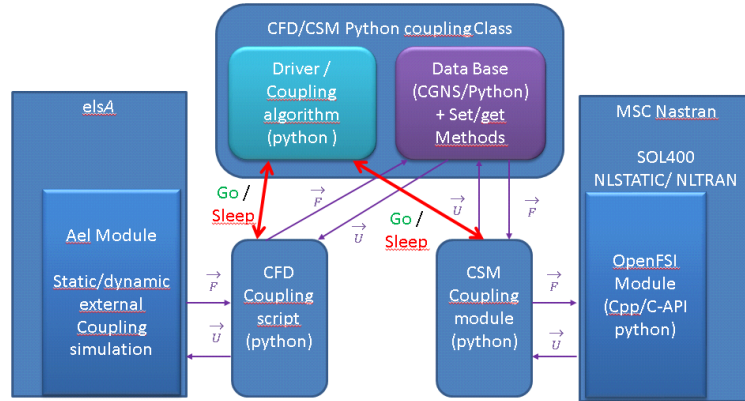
CFD/CSM Python coupling Class

Driver / Coupling algorithm (python )

Data Base (CGNS/Python) + Set/get Methods

elsA

Ael Module

Static/dynamic external Coupling simulation

MSC Nastran

SOL400 NLSTATIC/ NLTRAN

OpenFSI Module (Cpp/C-API python)

Go / Sleep

Go / Sleep

CFD Coupling script (python)

CSM Coupling module (python)

$\vec{F}$

$\vec{U}$

$\vec{U}$

$\vec{F}$

$\vec{F}$

$\vec{U}$

$\vec{F}$

$\vec{U}$